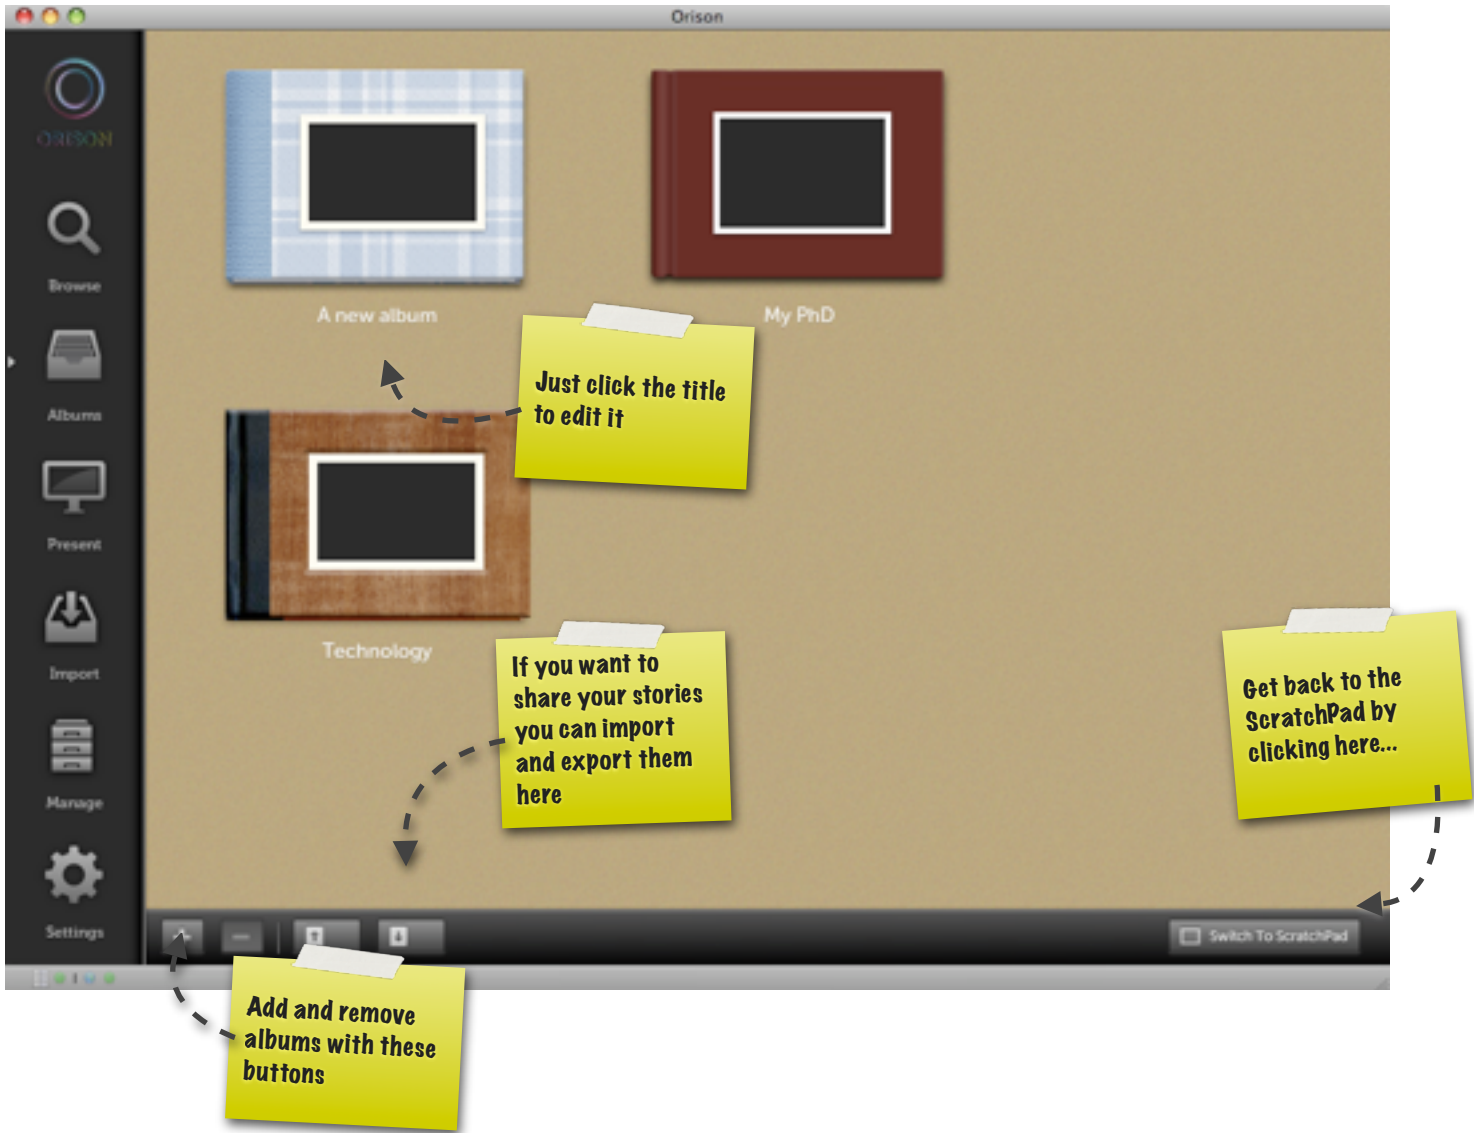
Orison

ORISON

Browse

Albums

Present

Import

Manage

Settings

A new album

My PhD

Technology

Just click the title to edit it

If you want to share your stories you can import and export them here

Get back to the ScratchPad by clicking here...

Switch To ScratchPad

Add and remove albums with these buttons